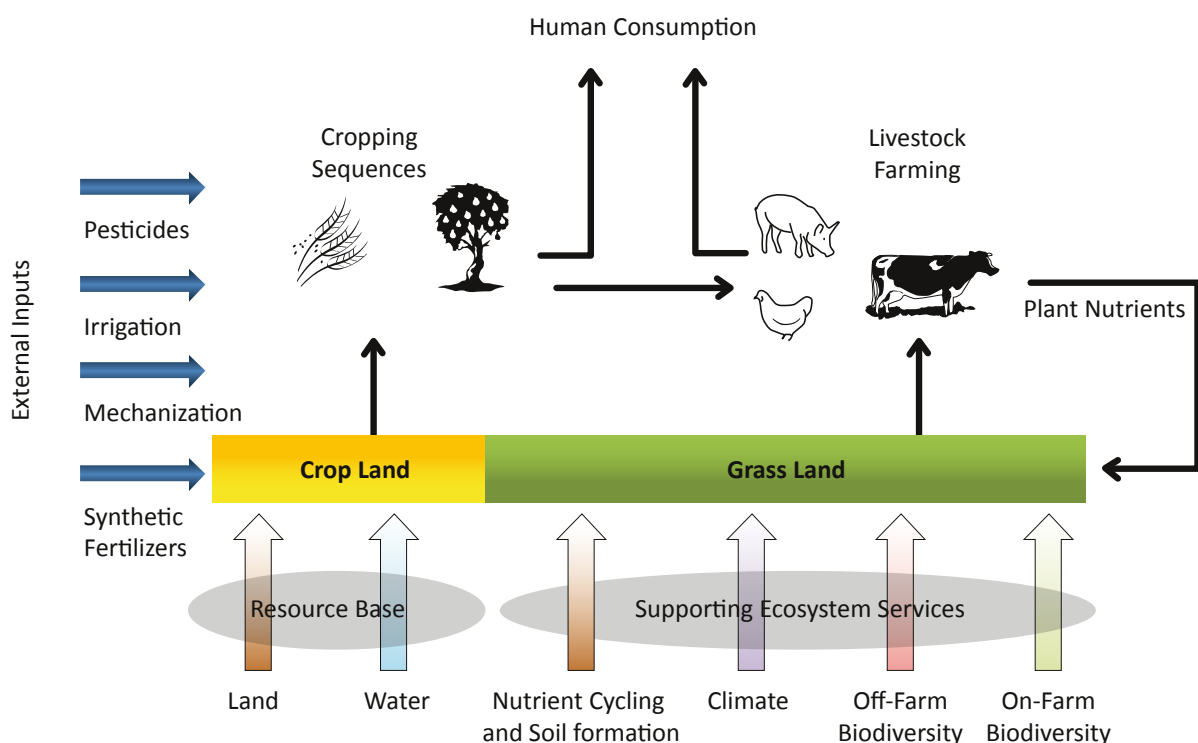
Human Consumption

External Inputs

Pesticides

Irrigation

Mechanization

Synthetic Fertilizers

Cropping Sequences

Livestock Farming

Plant Nutrients

Crop Land

Grass Land

Resource Base

Supporting Ecosystem Services

Land

Water

Nutrient Cycling and Soil formation

Climate

Off-Farm Biodiversity

On-Farm Biodiversity